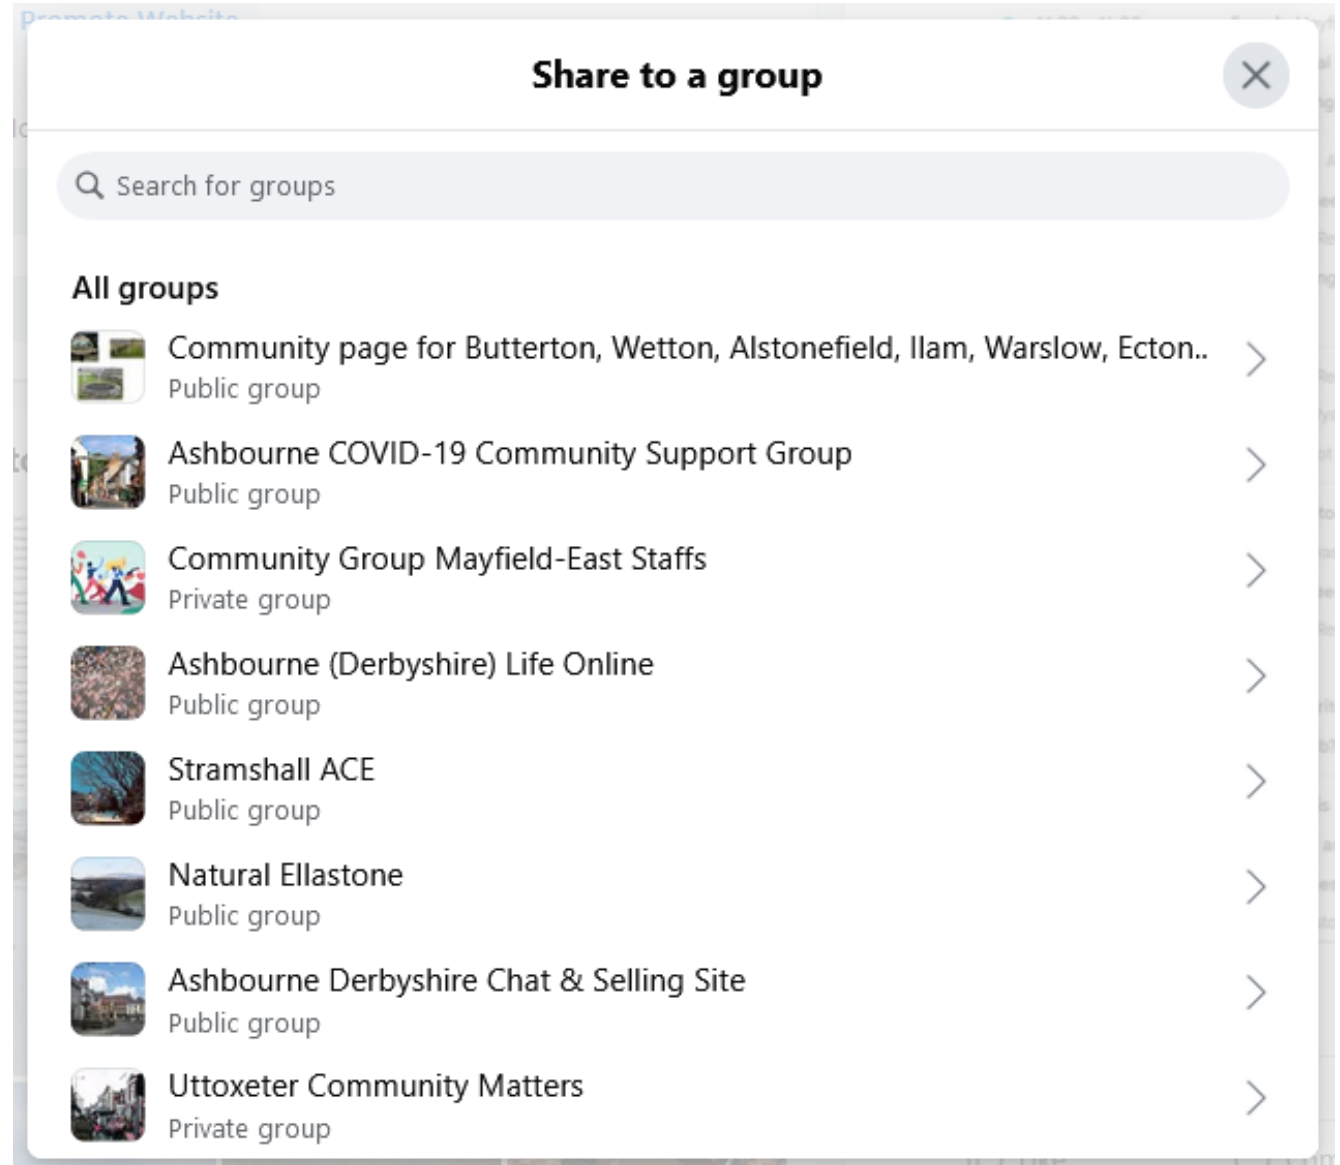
Promote Website

Share to a group

Search for groups

All groups

Community page for Butterton, Wetton, Alstonefield, Ilam, Warslow, Ecton..
Public group

Ashbourne COVID-19 Community Support Group
Public group

Community Group Mayfield-East Staffs
Private group

Ashbourne (Derbyshire) Life Online
Public group

Stramshall ACE
Public group

Natural Ellastone
Public group

Ashbourne Derbyshire Chat & Selling Site
Public group

Uttoxeter Community Matters
Private group